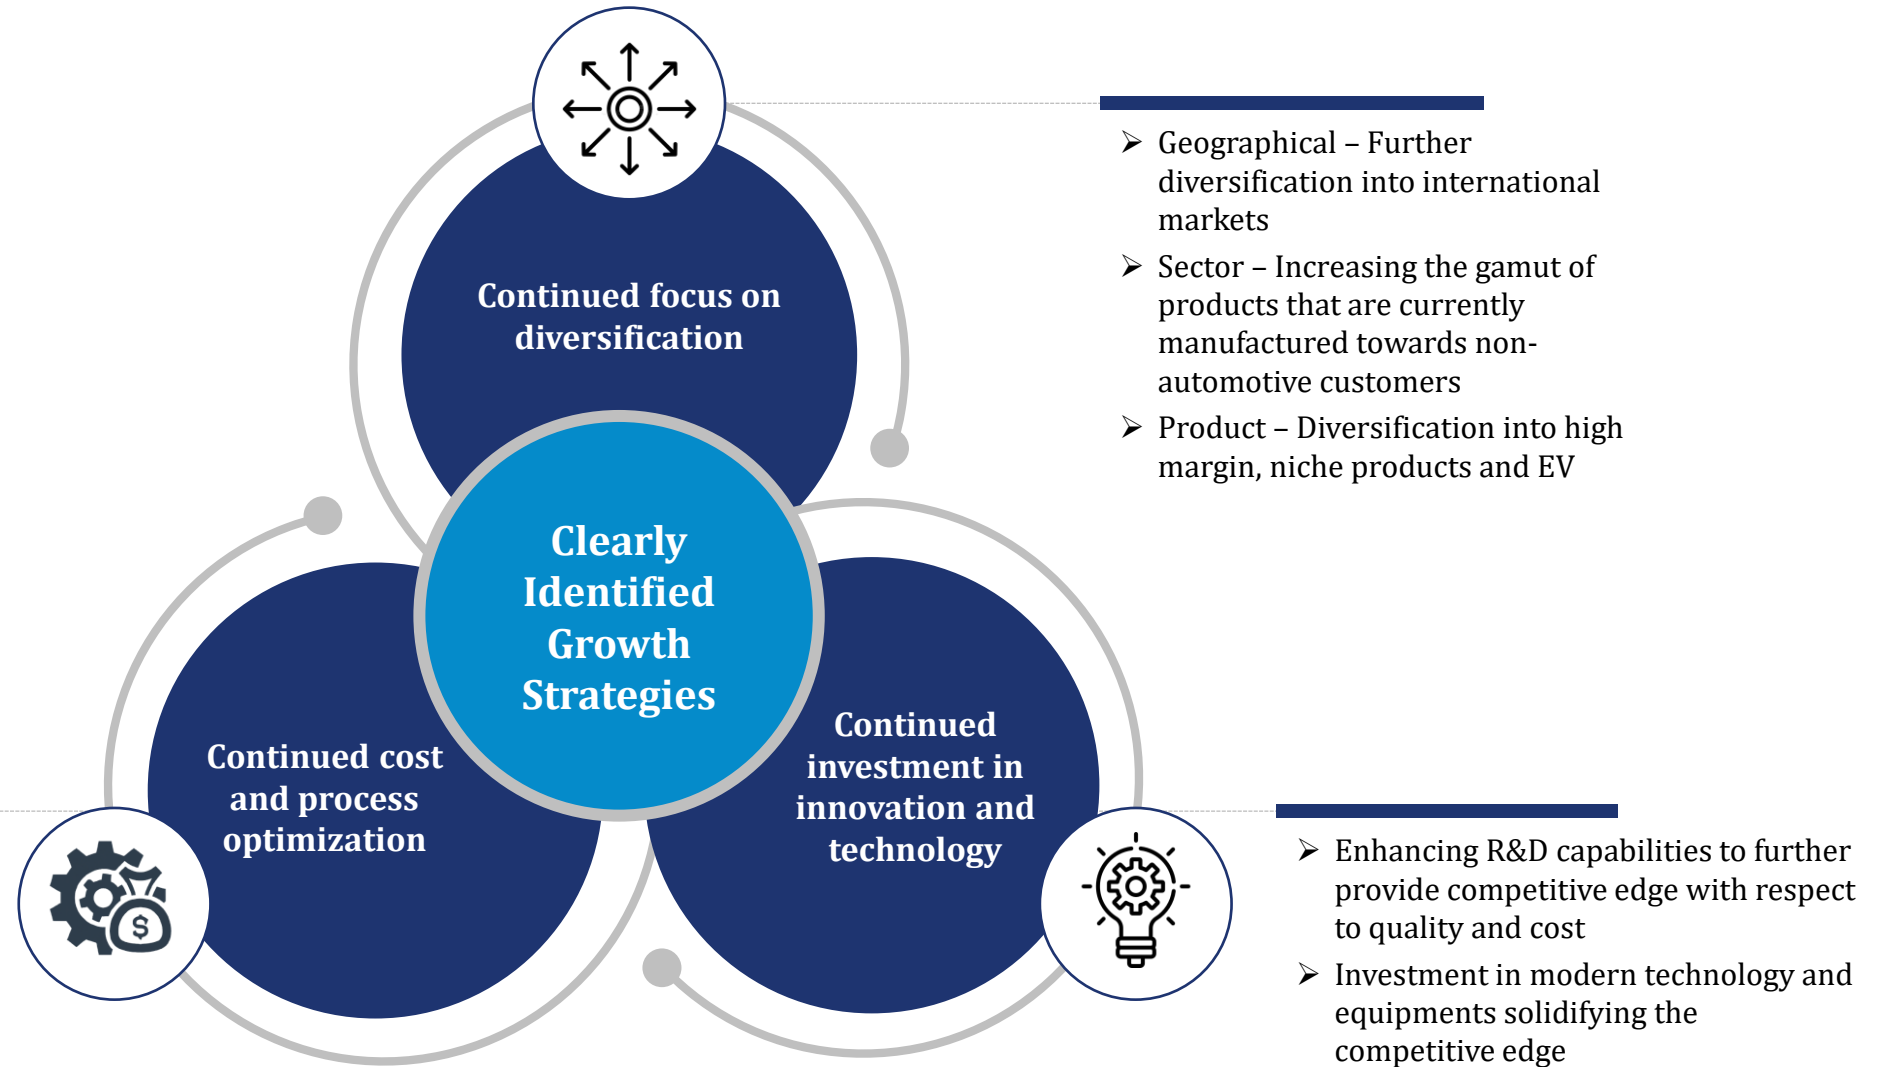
Continued focus on diversification

Clearly Identified Growth Strategies

Continued cost and process optimization

Continued investment in innovation and technology

➢ Geographical – Further diversification into international markets

➢ Sector – Increasing the gamut of products that are currently manufactured towards non-automotive customers

➢ Product – Diversification into high margin, niche products and EV

➢ Enhancing R&D capabilities to further provide competitive edge with respect to quality and cost

➢ Investment in modern technology and equipments solidifying the competitive edge